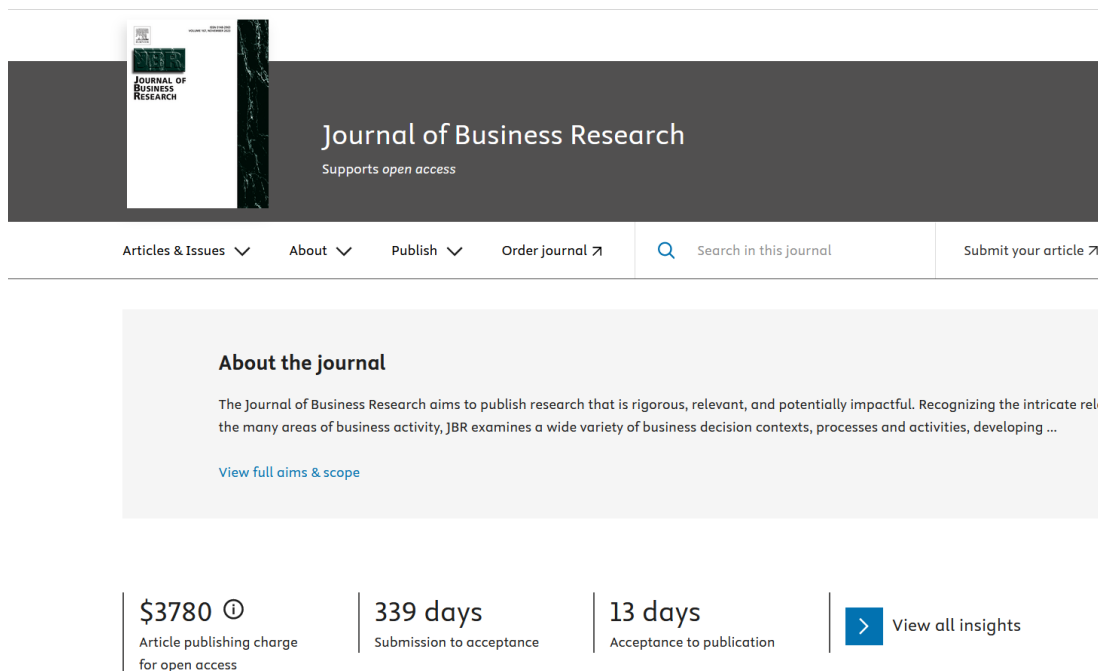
JOURNAL OF BUSINESS RESEARCH

Journal of Business Research

Supports open access

Articles & Issues About Publish Order journal ↗ Search in this journal Submit your article ↗

About the journal

The Journal of Business Research aims to publish research that is rigorous, relevant, and potentially impactful. Recognizing the intricate rel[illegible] the many areas of business activity, JBR examines a wide variety of business decision contexts, processes and activities, developing ...

View full aims & scope

$3780
Article publishing charge for open access

339 days
Submission to acceptance

13 days
Acceptance to publication

View all insights